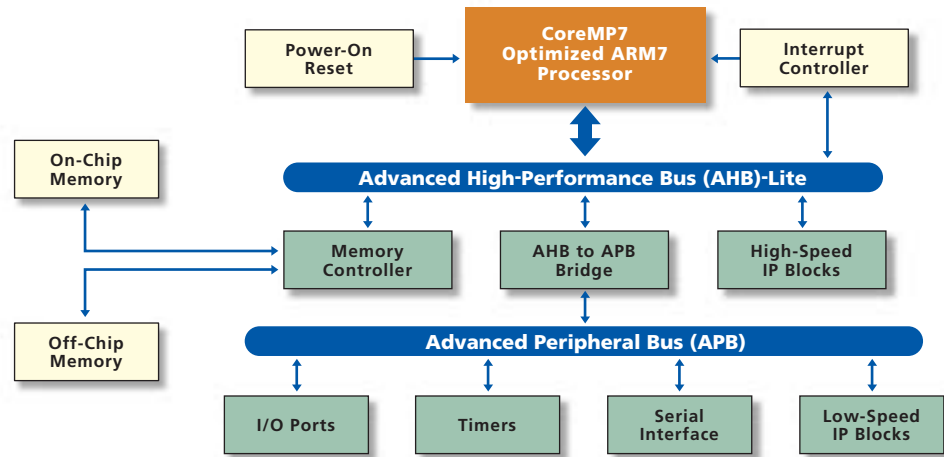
Power-On Reset

CoreMP7 Optimized ARM7 Processor

Interrupt Controller

On-Chip Memory

Advanced High-Performance Bus (AHB)-Lite

Memory Controller

AHB to APB Bridge

High-Speed IP Blocks

Off-Chip Memory

Advanced Peripheral Bus (APB)

I/O Ports

Timers

Serial Interface

Low-Speed IP Blocks